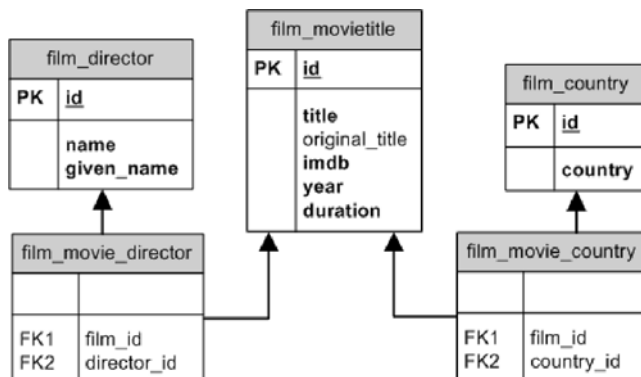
film_director

PK id

name
given_name

film_movietitle

PK id

title
original_title
imdb
year
duration

film_country

PK id

country

film_movie_director

FK1 film_id
FK2 director_id

film_movie_country

FK1 film_id
FK2 country_id